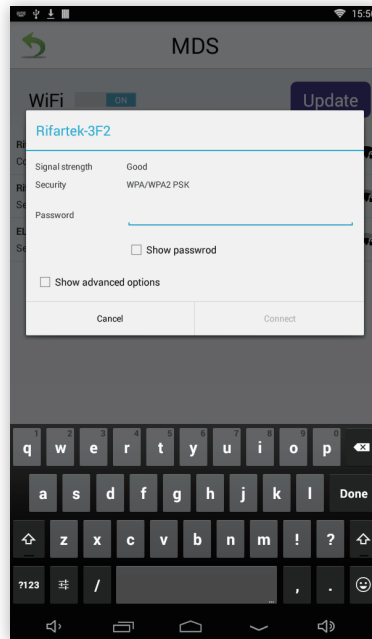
15:5

MDS

WiFi ON

Update

Ri
Co

Ri
Se

EL
Se

Rifartek-3F2

Signal strength Good
Security WPA/WPA2 PSK

Password

Show passwrod

Show advanced options

Cancel

Connect

1 2 3 4 5 6 7 8 9 0
q w e r t y u i o p

a s d f g h j k l Done

z x c v b n m ! ?

?123 /
, .